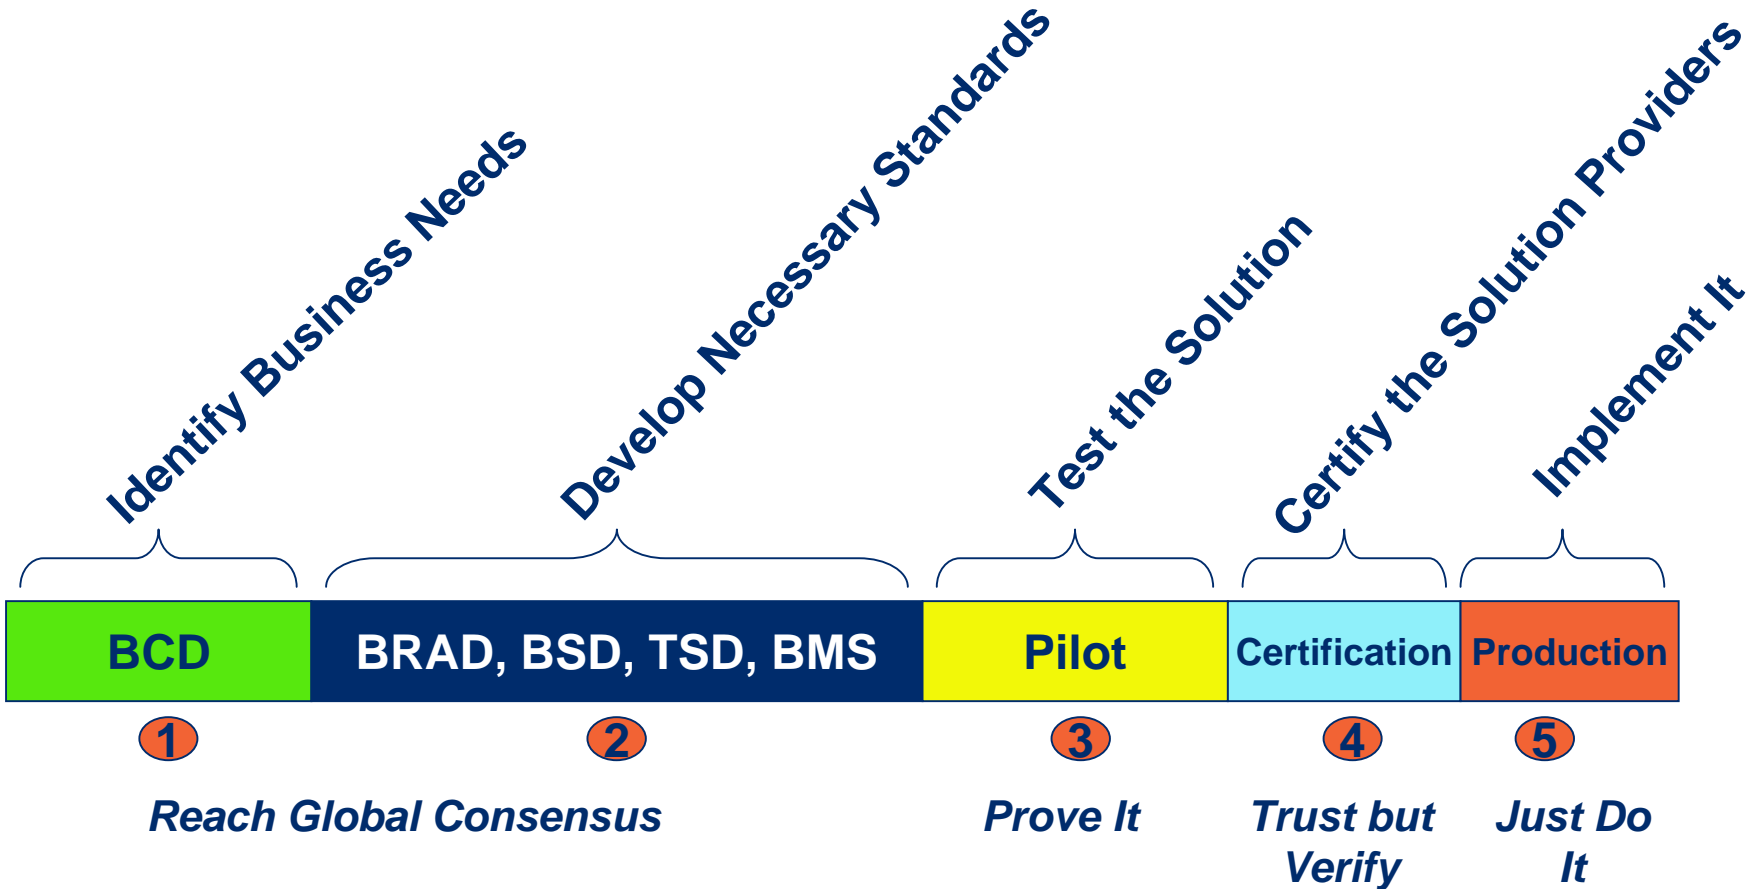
Identify Business Needs

Develop Necessary Standards

Test the Solution

Certify the Solution Providers

Implement It

| BCD | BRAD, BSD, TSD, BMS | Pilot | Certification | Production |
|---|---|---|---|---|

1 2 3 4 5

Reach Global Consensus

Prove It

Trust but Verify

Just Do It